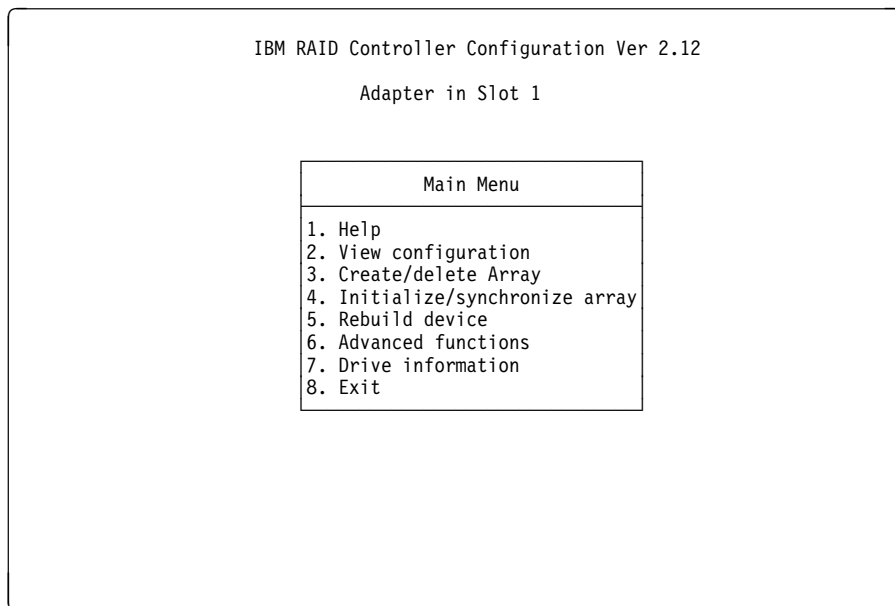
IBM RAID Controller Configuration Ver 2.12

Adapter in Slot 1

Main Menu

1. Help
2. View configuration
3. Create/delete Array
4. Initialize/synchronize array
5. Rebuild device
6. Advanced functions
7. Drive information
8. Exit